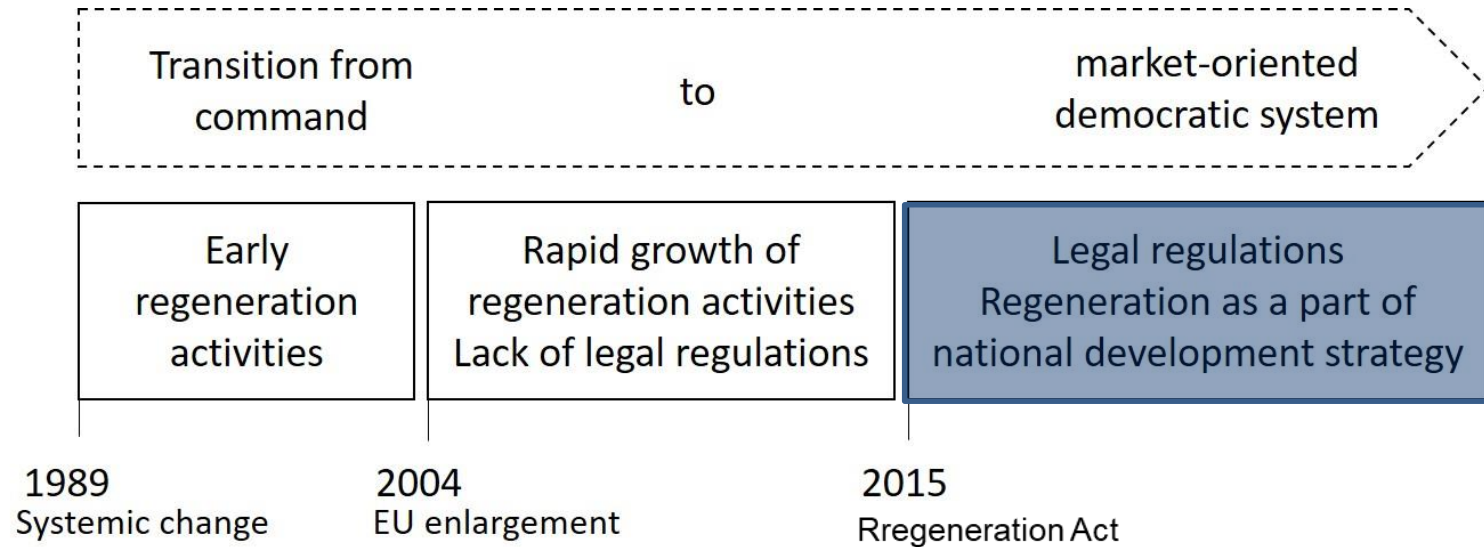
Transition from command

to

market-oriented democratic system

Early regeneration activities

Rapid growth of regeneration activities
Lack of legal regulations

Legal regulations
Regeneration as a part of national development strategy

1989
Systemic change

2004
EU enlargement

2015
Rregeneration Act